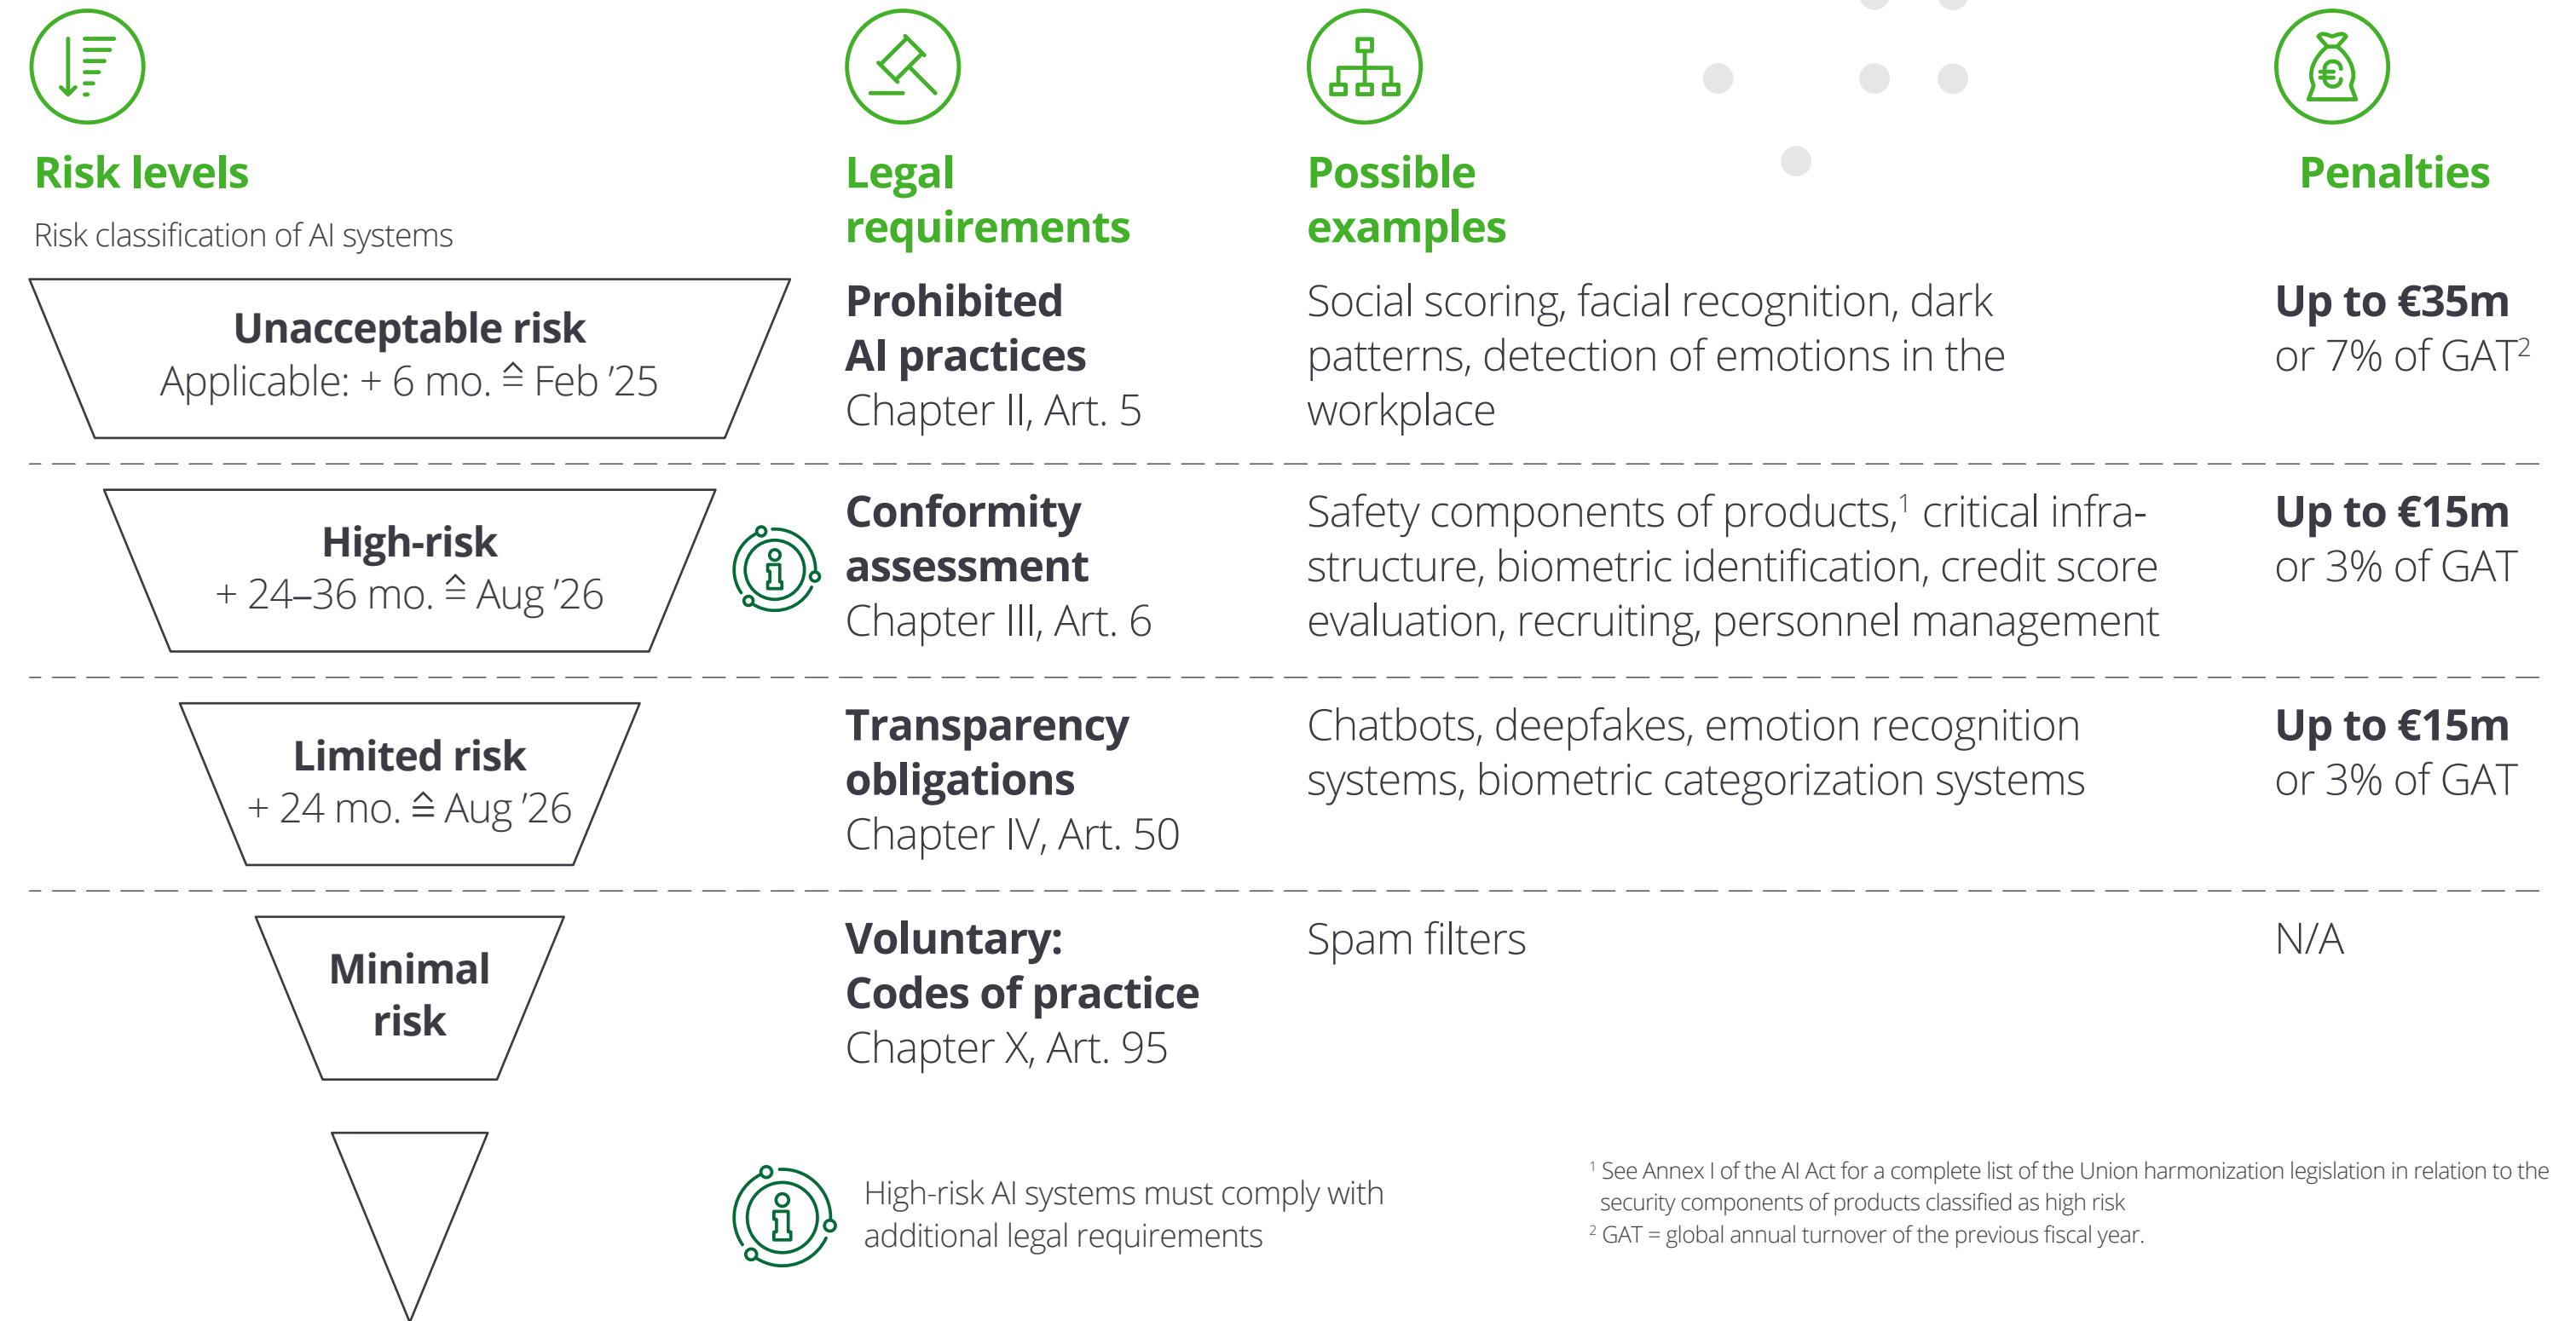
Risk levels

Risk classification of AI systems

Legal requirements

Possible examples

Penalties

| Risk levels | Legal requirements | Possible examples | Penalties |
|---|---|---|---|
| Unacceptable risk Applicable: + 6 mo. ≙ Feb ’25 | Prohibited AI practices Chapter II, Art. 5 | Social scoring, facial recognition, dark patterns, detection of emotions in the workplace | Up to €35m or 7% of GAT$^2$ |
| High-risk + 24–36 mo. ≙ Aug ’26 | Conformity assessment Chapter III, Art. 6 | Safety components of products,$^1$ critical infrastructure, biometric identification, credit score evaluation, recruiting, personnel management | Up to €15m or 3% of GAT |
| Limited risk + 24 mo. ≙ Aug ’26 | Transparency obligations Chapter IV, Art. 50 | Chatbots, deepfakes, emotion recognition systems, biometric categorization systems | Up to €15m or 3% of GAT |
| Minimal risk | Voluntary: Codes of practice Chapter X, Art. 95 | Spam filters | N/A |

High-risk AI systems must comply with additional legal requirements

$^1$ See Annex I of the AI Act for a complete list of the Union harmonization legislation in relation to the security components of products classified as high risk
$^2$ GAT = global annual turnover of the previous fiscal year.